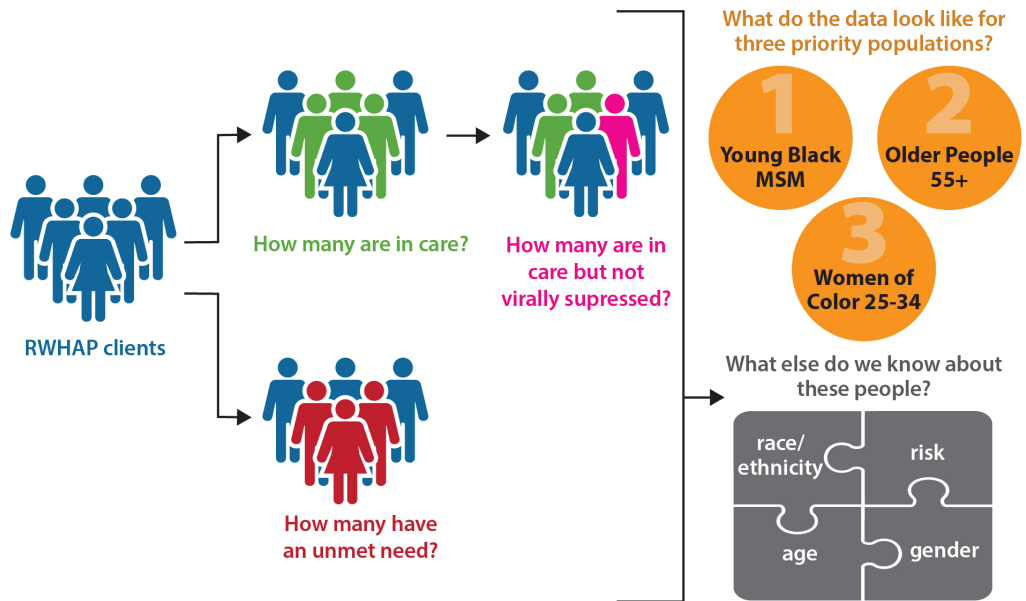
RWHAP clients

How many are in care?

How many are in care but not virally supressed?

How many have an unmet need?

What do the data look like for three priority populations?

1
Young Black MSM

2
Older People 55+

3
Women of Color 25-34

What else do we know about these people?

race/ethnicity

risk

age

gender